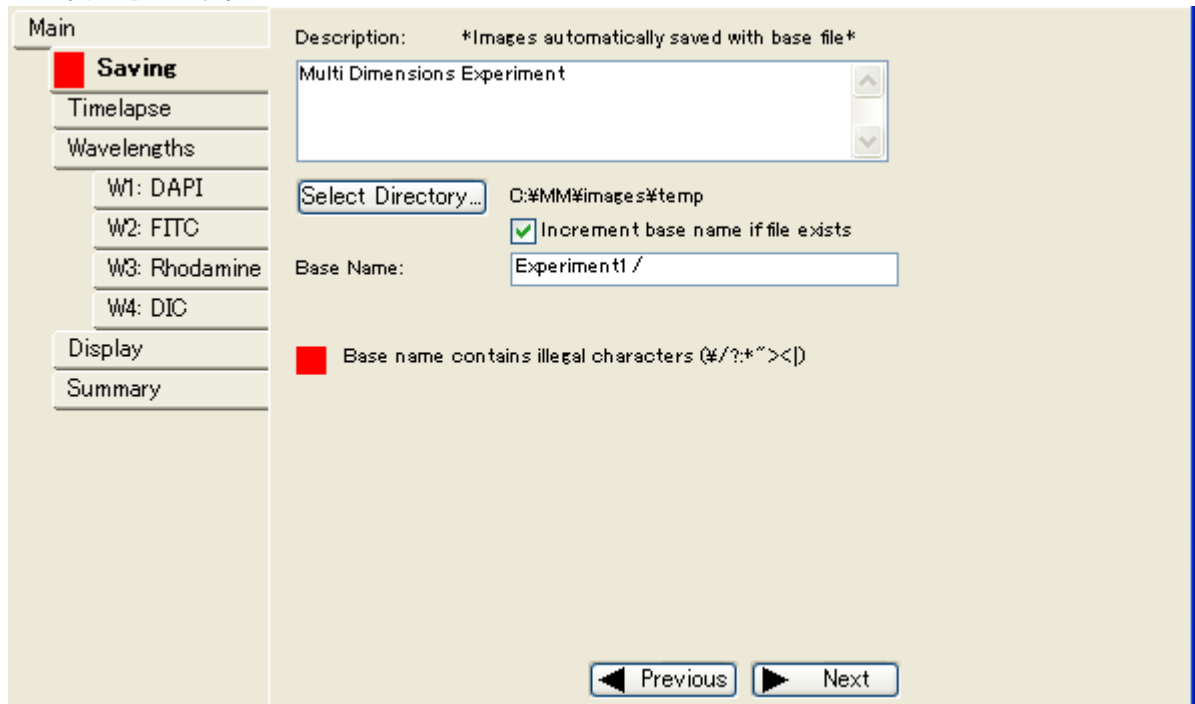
Main
Saving
Timelapse
Wavelengths
W1: DAPI
W2: FITC
W3: Rhodamine
W4: DIC
Display
Summary

Description: *Images automatically saved with base file*

Multi Dimensions Experiment

Select Directory... C:¥MM¥images¥temp

Increment base name if file exists

Base Name: Experiment1 /

Base name contains illegal characters (¥/?:*"><|)

Previous Next